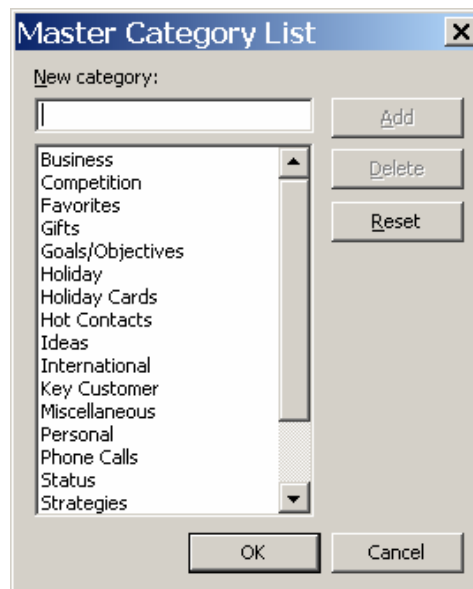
Master Category List

New category:

Add

Delete

Reset

Business
Competition
Favorites
Gifts
Goals/Objectives
Holiday
Holiday Cards
Hot Contacts
Ideas
International
Key Customer
Miscellaneous
Personal
Phone Calls
Status
Strategies

OK

Cancel